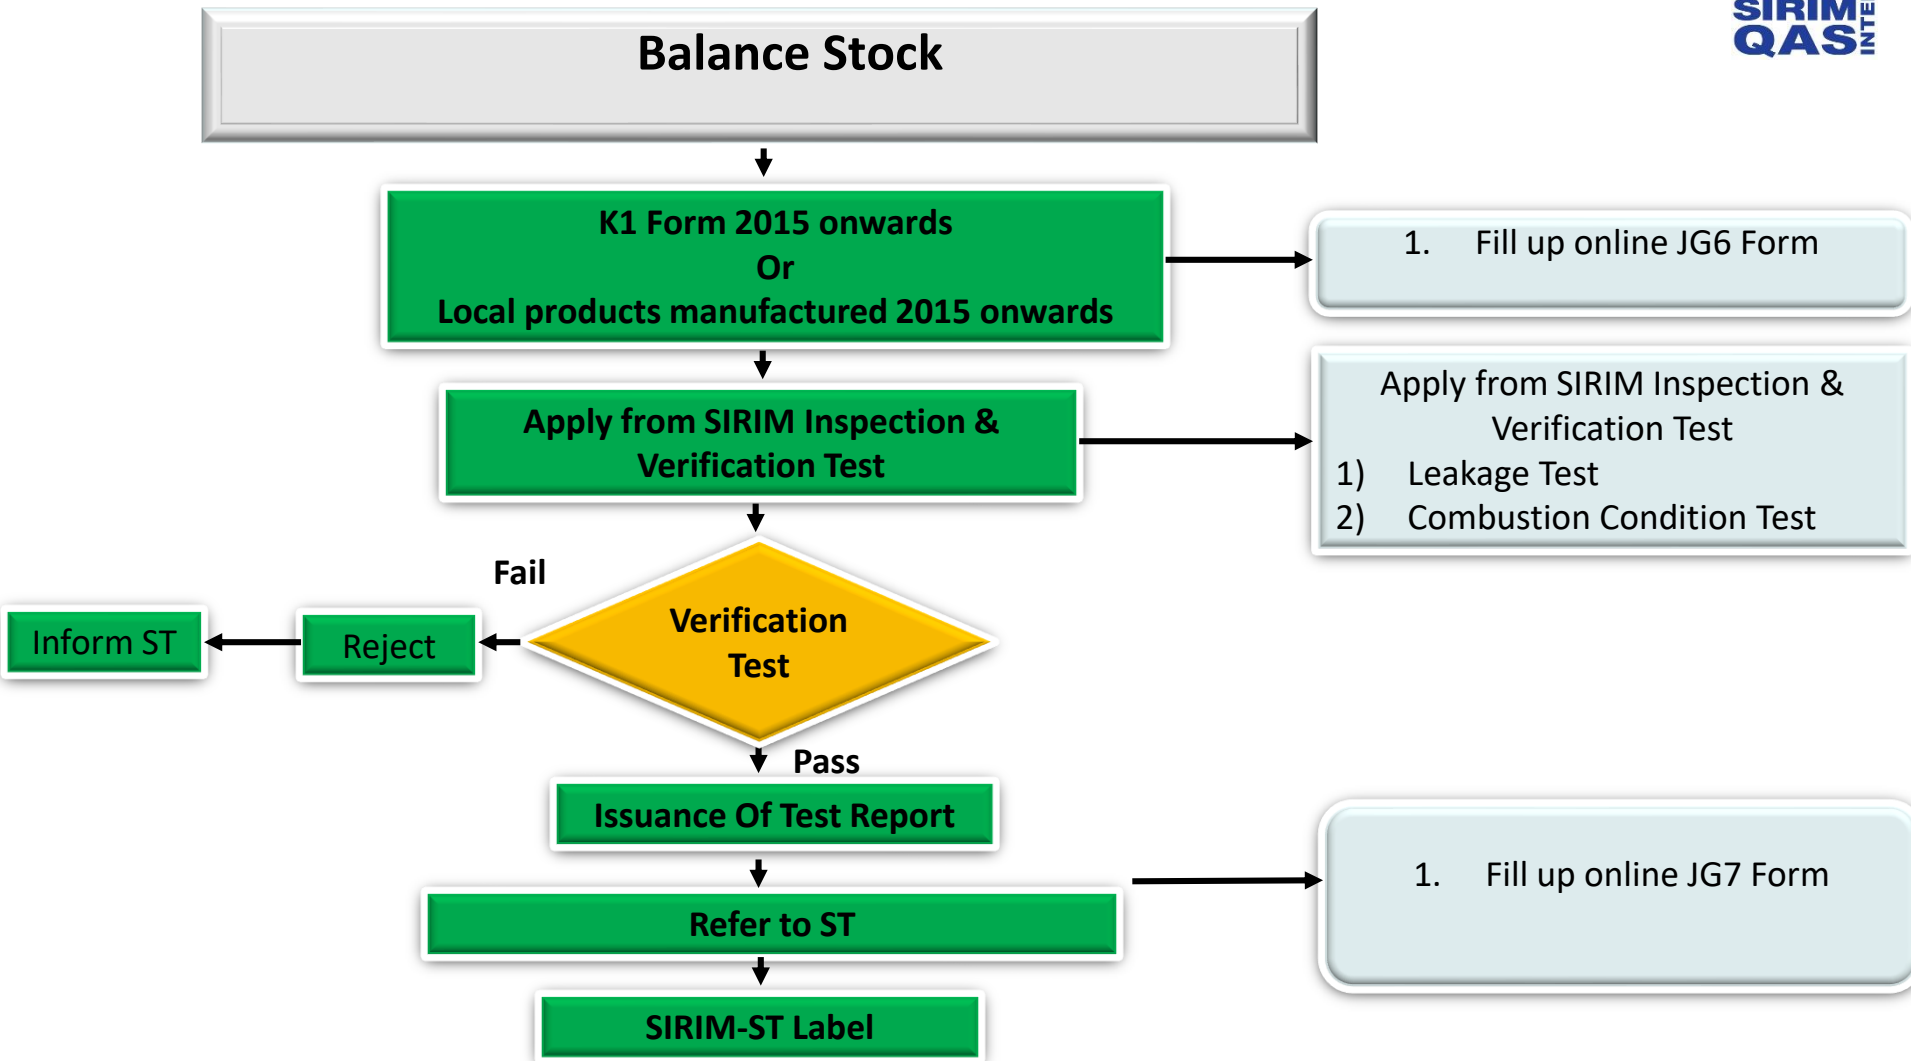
SIRIM QAS INTE

Balance Stock

K1 Form 2015 onwards
Or
Local products manufactured 2015 onwards

1. Fill up online JG6 Form

Apply from SIRIM Inspection & Verification Test

Apply from SIRIM Inspection & Verification Test
1) Leakage Test
2) Combustion Condition Test

Fail

Inform ST

Reject

Verification Test

Pass

Issuance Of Test Report

Refer to ST

1. Fill up online JG7 Form

SIRIM-ST Label